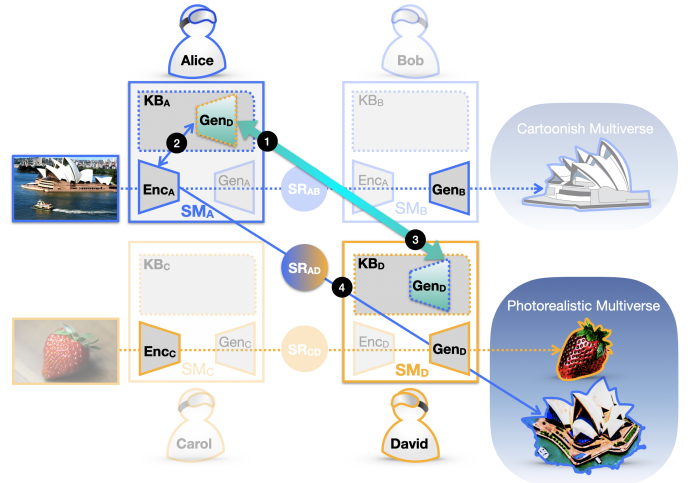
Alice

Bob

$KB_A$

$Gen_D$

$KB_B$

Cartoonish Multiverse

2

1

$Enc_A$

$Gen_A$

$SR_{AB}$

$Enc_A$

$Gen_B$

$SM_A$

$SM_B$

3

$KB_C$

$SR_{AD}$

$KB_D$

4

$Gen_D$

Photorealistic Multiverse

$Enc_C$

$Gen_C$

$SR_{CD}$

$Enc_D$

$Gen_D$

$SM_C$

$SM_D$

Carol

David